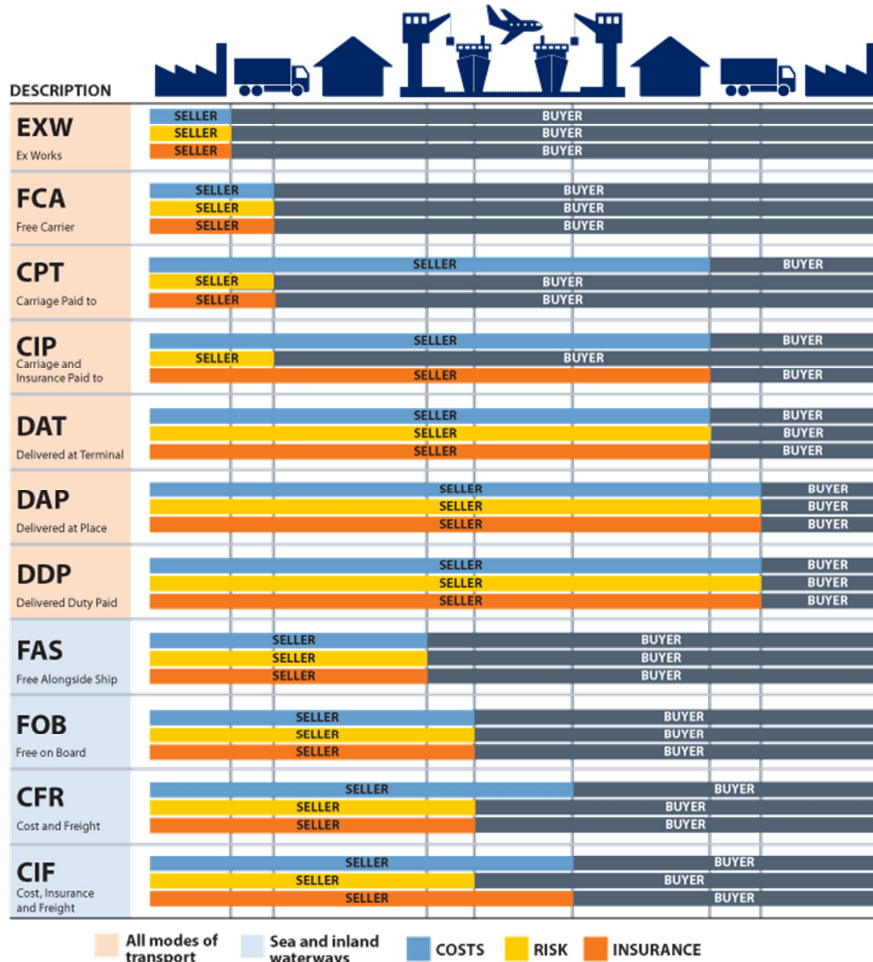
DESCRIPTION

EXW
Ex Works
SELLER BUYER
SELLER BUYER
SELLER BUYER

FCA
Free Carrier
SELLER BUYER
SELLER BUYER
SELLER BUYER

CPT
Carriage Paid to
SELLER BUYER
SELLER BUYER
SELLER BUYER

CIP
Carriage and Insurance Paid to
SELLER BUYER
SELLER BUYER
SELLER BUYER

DAT
Delivered at Terminal
SELLER BUYER
SELLER BUYER
SELLER BUYER

DAP
Delivered at Place
SELLER BUYER
SELLER BUYER
SELLER BUYER

DDP
Delivered Duty Paid
SELLER BUYER
SELLER BUYER
SELLER BUYER

FAS
Free Alongside Ship
SELLER BUYER
SELLER BUYER
SELLER BUYER

FOB
Free on Board
SELLER BUYER
SELLER BUYER
SELLER BUYER

CFR
Cost and Freight
SELLER BUYER
SELLER BUYER
SELLER BUYER

CIF
Cost, Insurance and Freight
SELLER BUYER
SELLER BUYER
SELLER BUYER

All modes of transport
Sea and inland waterways
COSTS
RISK
INSURANCE